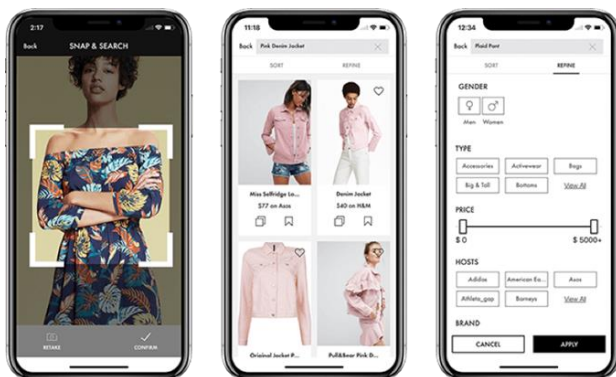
2:17

Back SNAP & SEARCH

RETAKE CONFIRM

11:18

Back Pink Denim Jacket

SORT REFINE

Miss Selfridge Ja...
$77 on Asos

Denim Jacket
$15 on H&M

Original Jacket P...

Pull&Bear Pink D...

12:34

Back Plaid Pant

SORT REFINE

GENDER

Men Women

TYPE

Accessories Activewear Bags

Big & Tall Bottoms View All

PRICE

$ 0 $ 5000+

HOSTS

Adidas American Ea... Asos

Athleta_gap Barneys View All

BRAND

CANCEL APPLY